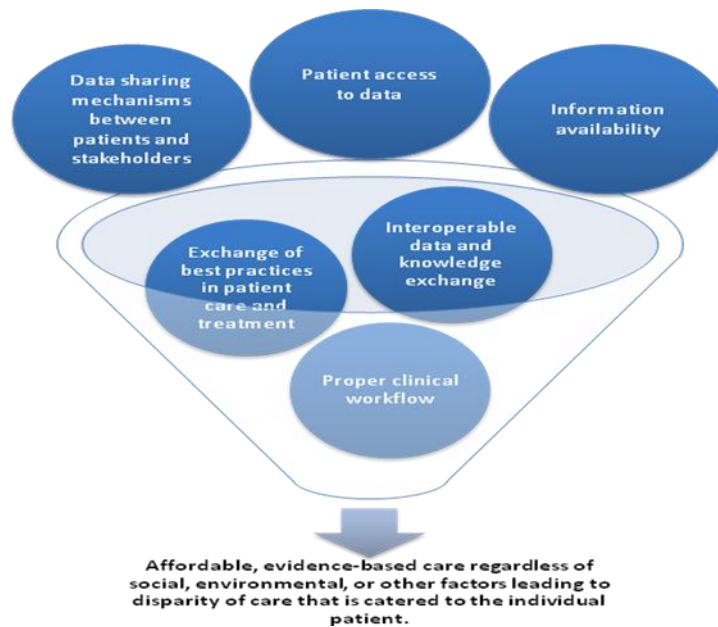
Data sharing mechanisms between patients and stakeholders

Patient access to data

Information availability

Exchange of best practices in patient care and treatment

Interoperable data and knowledge exchange

Proper clinical workflow

Affordable, evidence-based care regardless of social, environmental, or other factors leading to disparity of care that is catered to the individual patient.